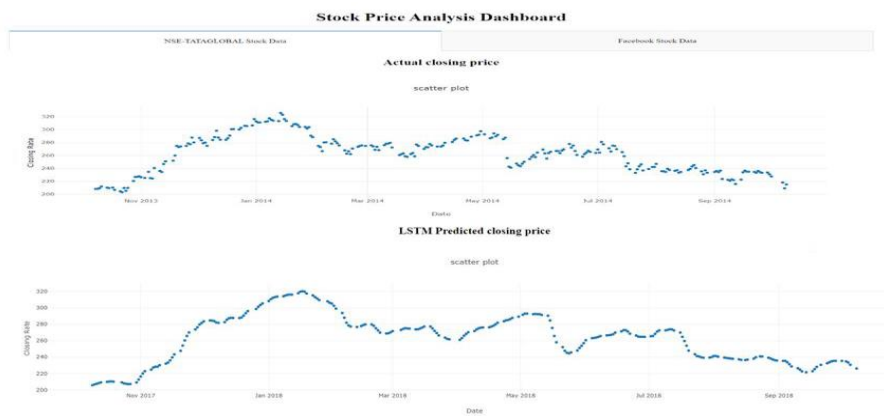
Stock Price Analysis Dashboard

NSE-TATAGLOBAL Stock Data

Facebook Stock Data

Actual closing price

scatter plot

Closing Rate

320
300
280
260
240
220
200

Nov 2013
Jan 2014
Mar 2014
May 2014
Jul 2014
Sep 2014

Date

LSTM Predicted closing price

scatter plot

Closing Rate

320
300
280
260
240
220
200

Nov 2017
Jan 2018
Mar 2018
May 2018
Jul 2018
Sep 2018

Date